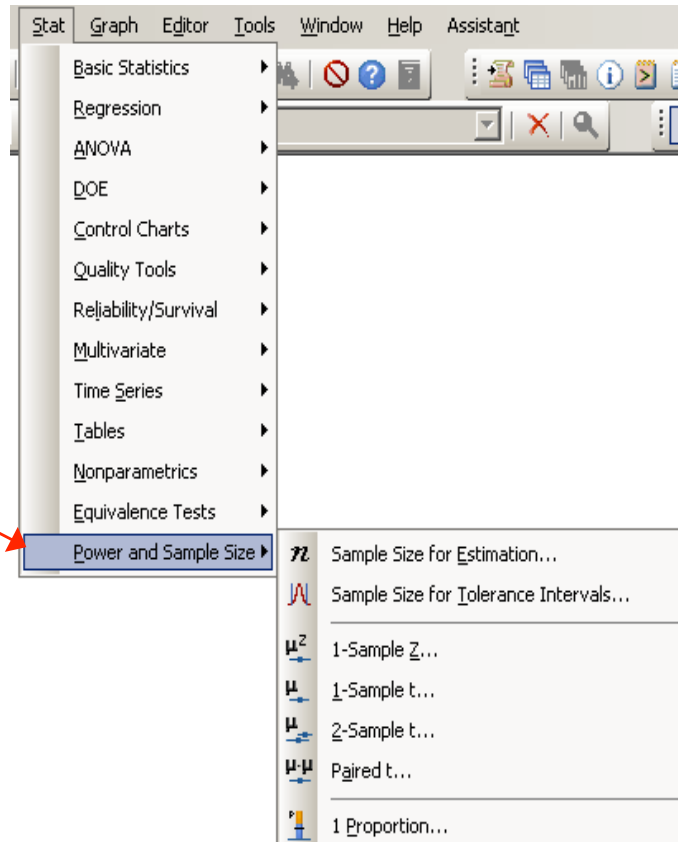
Stat Graph Editor Tools Window Help Assistant

Basic Statistics
Regression
ANOVA
DOE
Control Charts
Quality Tools
Reliability/Survival
Multivariate
Time Series
Tables
Nonparametrics
Equivalence Tests
Power and Sample Size

Sample Size for Estimation...
Sample Size for Tolerance Intervals...
1-Sample Z...
1-Sample t...
2-Sample t...
Paired t...
1 Proportion...